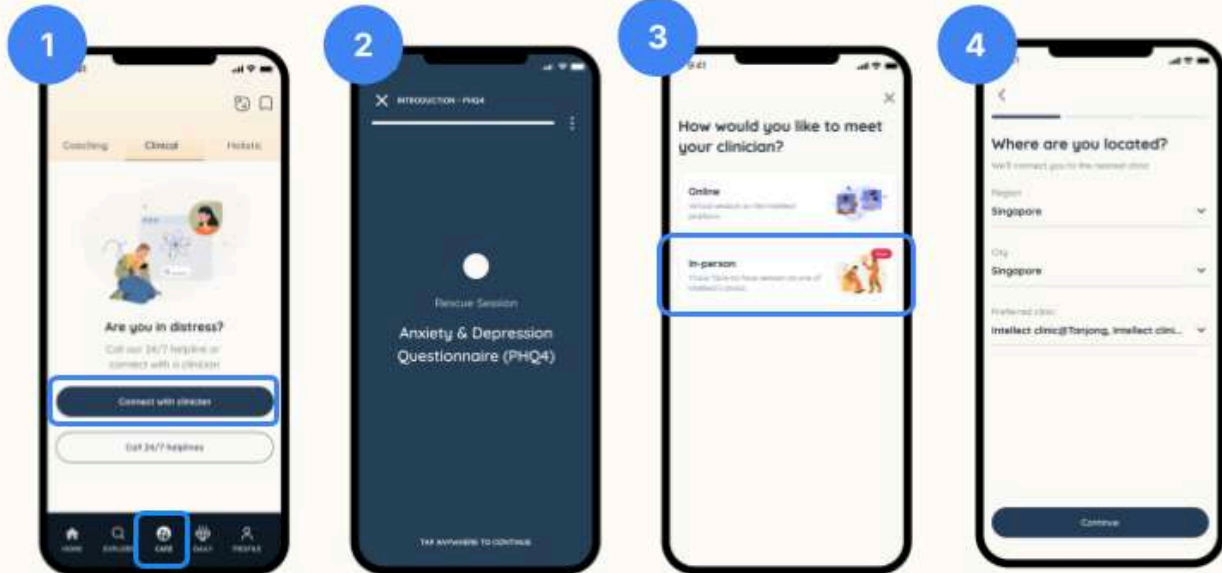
1

Coaching Clinical Holistic

Are you in distress?

Call our 24/7 helpline or connect with a clinician

Connect with clinician

Call 24/7 helplines

HOME EXPLORE CARE DAILY PROFILE

2

INTRODUCTION - PHQ4

Rescue Session

Anxiety & Depression Questionnaire (PHQ4)

TAP ANYWHERE TO CONTINUE

3

9:41

How would you like to meet your clinician?

Online

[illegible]

In-person

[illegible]

4

Where are you located?

We'll connect you to the nearest clinic

Region

Singapore

City

Singapore

Preferred clinic

Intellect clinic@Tanjong, Intellect clini...

Continue